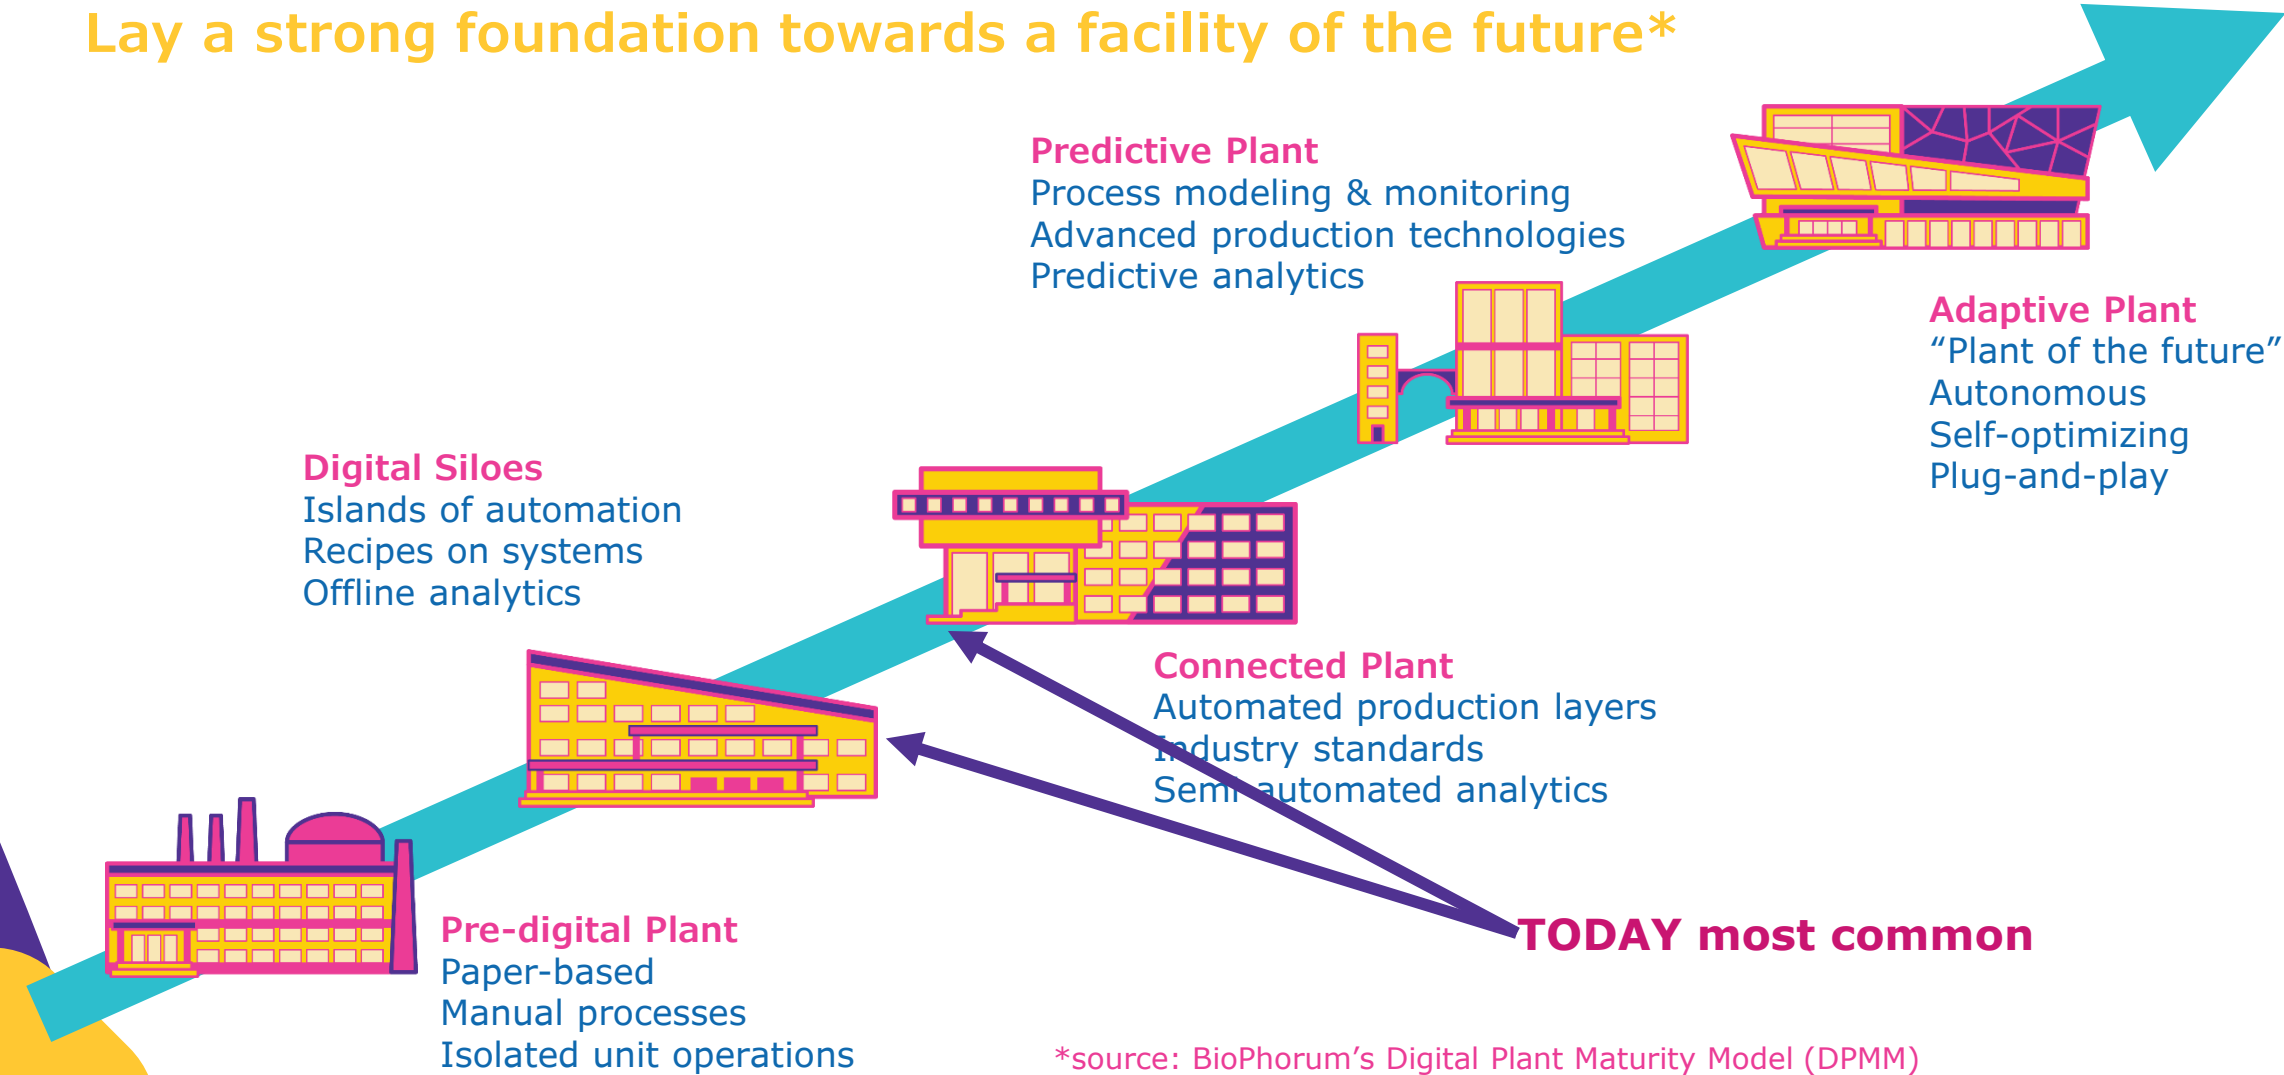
Lay a strong foundation towards a facility of the future*

Predictive Plant
Process modeling & monitoring
Advanced production technologies
Predictive analytics

Adaptive Plant
“Plant of the future”
Autonomous
Self-optimizing
Plug-and-play

Digital Siloes
Islands of automation
Recipes on systems
Offline analytics

Connected Plant
Automated production layers
Industry standards
Semi-automated analytics

Pre-digital Plant
Paper-based
Manual processes
Isolated unit operations

TODAY most common

*source: BioPhorum’s Digital Plant Maturity Model (DPMM)